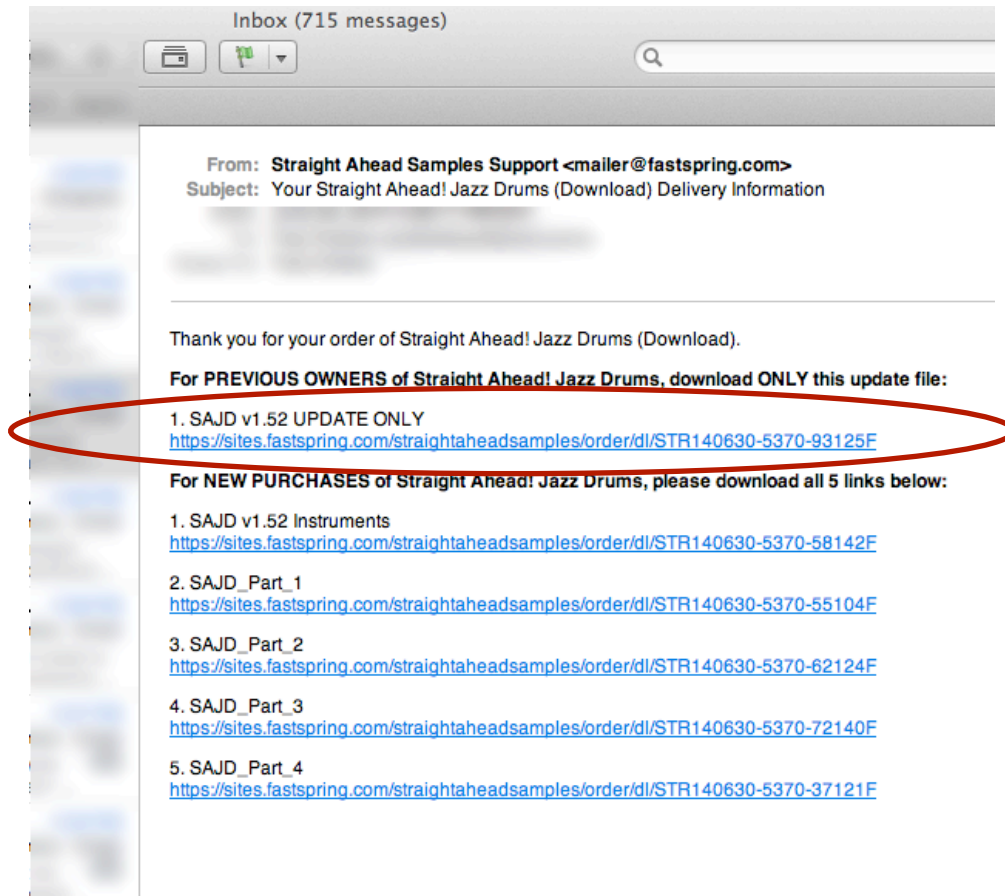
Inbox (715 messages)

From: Straight Ahead Samples Support <mailer@fastspring.com>
Subject: Your Straight Ahead! Jazz Drums (Download) Delivery Information

Thank you for your order of Straight Ahead! Jazz Drums (Download).

For PREVIOUS OWNERS of Straight Ahead! Jazz Drums, download ONLY this update file:

1. SAJD v1.52 UPDATE ONLY
https://sites.fastspring.com/straightaheadsamples/order/dl/STR140630-5370-93125F

For NEW PURCHASES of Straight Ahead! Jazz Drums, please download all 5 links below:

1. SAJD v1.52 Instruments
https://sites.fastspring.com/straightaheadsamples/order/dl/STR140630-5370-58142F

2. SAJD_Part_1
https://sites.fastspring.com/straightaheadsamples/order/dl/STR140630-5370-55104F

3. SAJD_Part_2
https://sites.fastspring.com/straightaheadsamples/order/dl/STR140630-5370-62124F

4. SAJD_Part_3
https://sites.fastspring.com/straightaheadsamples/order/dl/STR140630-5370-72140F

5. SAJD_Part_4
https://sites.fastspring.com/straightaheadsamples/order/dl/STR140630-5370-37121F